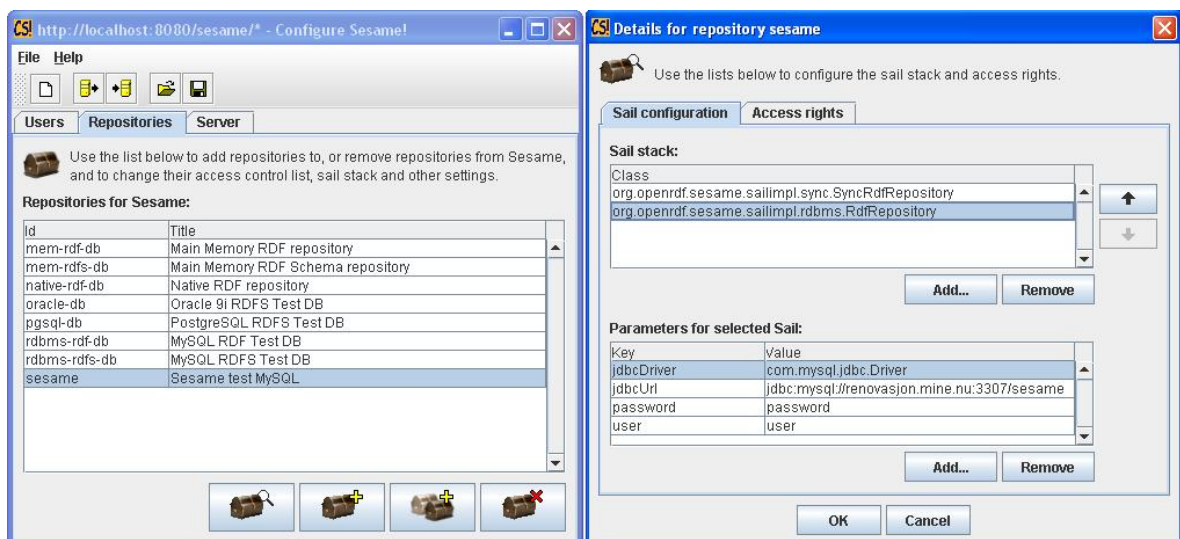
CS http://localhost:8080/sesame/* - Configure Sesame!

File Help

Users | Repositories | Server

Use the list below to add repositories to, or remove repositories from Sesame, and to change their access control list, sail stack and other settings.

Repositories for Sesame:

| Id | Title |
|---|---|
| mem-rdf-db | Main Memory RDF repository |
| mem-rdfs-db | Main Memory RDF Schema repository |
| native-rdf-db | Native RDF repository |
| oracle-db | Oracle 9i RDFS Test DB |
| pgsql-db | PostgreSQL RDFS Test DB |
| rdbms-rdf-db | MySQL RDF Test DB |
| rdbms-rdfs-db | MySQL RDFS Test DB |
| sesame | Sesame test MySQL |

CS Details for repository sesame

Use the lists below to configure the sail stack and access rights.

Sail configuration | Access rights

Sail stack:

| Class |
|---|
| org.openrdf.sesame.sailimpl.sync.SyncRdfRepository |
| org.openrdf.sesame.sailimpl.rdbms.RdfRepository |

Add... Remove

Parameters for selected Sail:

| Key | Value |
|---|---|
| jdbcDriver | com.mysql.jdbc.Driver |
| jdbcUrl | jdbc:mysql://renovasjon.mine.nu:3307/sesame |
| password | password |
| user | user |

Add... Remove

OK Cancel